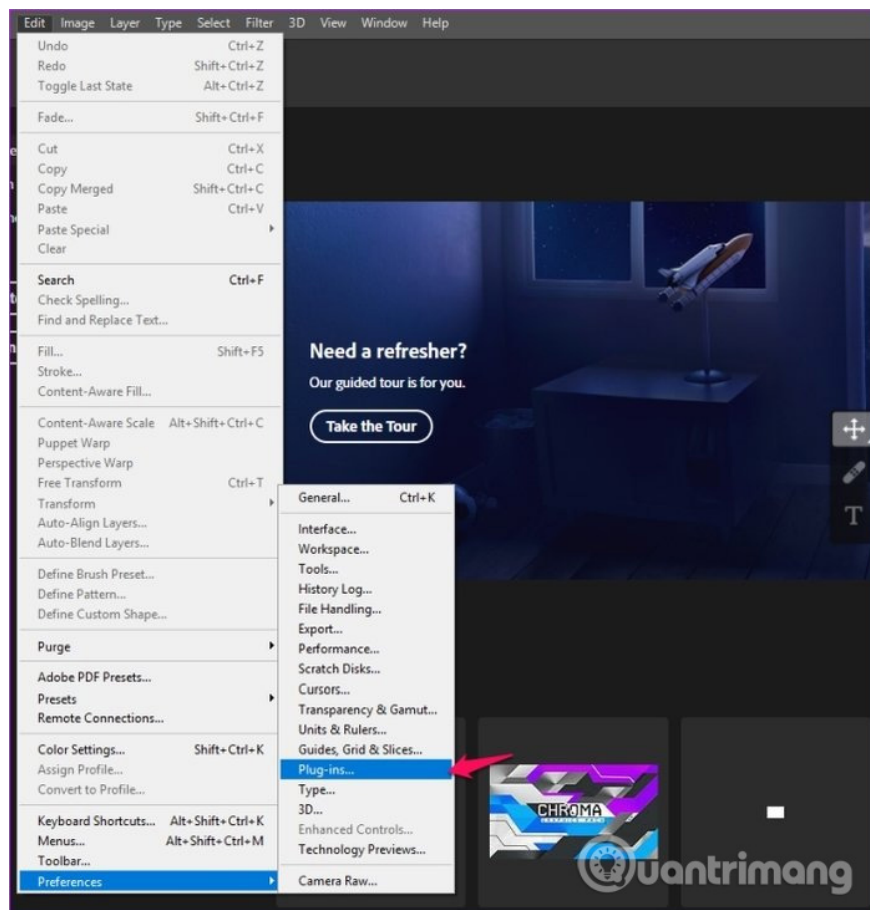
Edit Image Layer Type Select Filter 3D View Window Help

Undo Ctrl+Z
Redo Shift+Ctrl+Z
Toggle Last State Alt+Ctrl+Z

Fade... Shift+Ctrl+F

Cut Ctrl+X
Copy Ctrl+C
Copy Merged Shift+Ctrl+C
Paste Ctrl+V
Paste Special
Clear

Search Ctrl+F
Check Spelling...
Find and Replace Text...

Fill... Shift+F5
Stroke...
Content-Aware Fill...

Content-Aware Scale Alt+Shift+Ctrl+C
Puppet Warp
Perspective Warp
Free Transform Ctrl+T
Transform
Auto-Align Layers...
Auto-Blend Layers...

Define Brush Preset...
Define Pattern...
Define Custom Shape...

Purge

Adobe PDF Presets...
Presets
Remote Connections...

Color Settings... Shift+Ctrl+K
Assign Profile...
Convert to Profile...

Keyboard Shortcuts... Alt+Shift+Ctrl+K
Menus... Alt+Shift+Ctrl+M
Toolbar...
Preferences

General... Ctrl+K
Interface...
Workspace...
Tools...
History Log...
File Handling...
Export...
Performance...
Scratch Disks...
Cursors...
Transparency & Gamut...
Units & Rulers...
Guides, Grid & Slices...
Plug-ins...
Type...
3D...
Enhanced Controls...
Technology Previews...
Camera Raw...

Need a refresher?
Our guided tour is for you.
Take the Tour

CHROMA

T

uantrimang